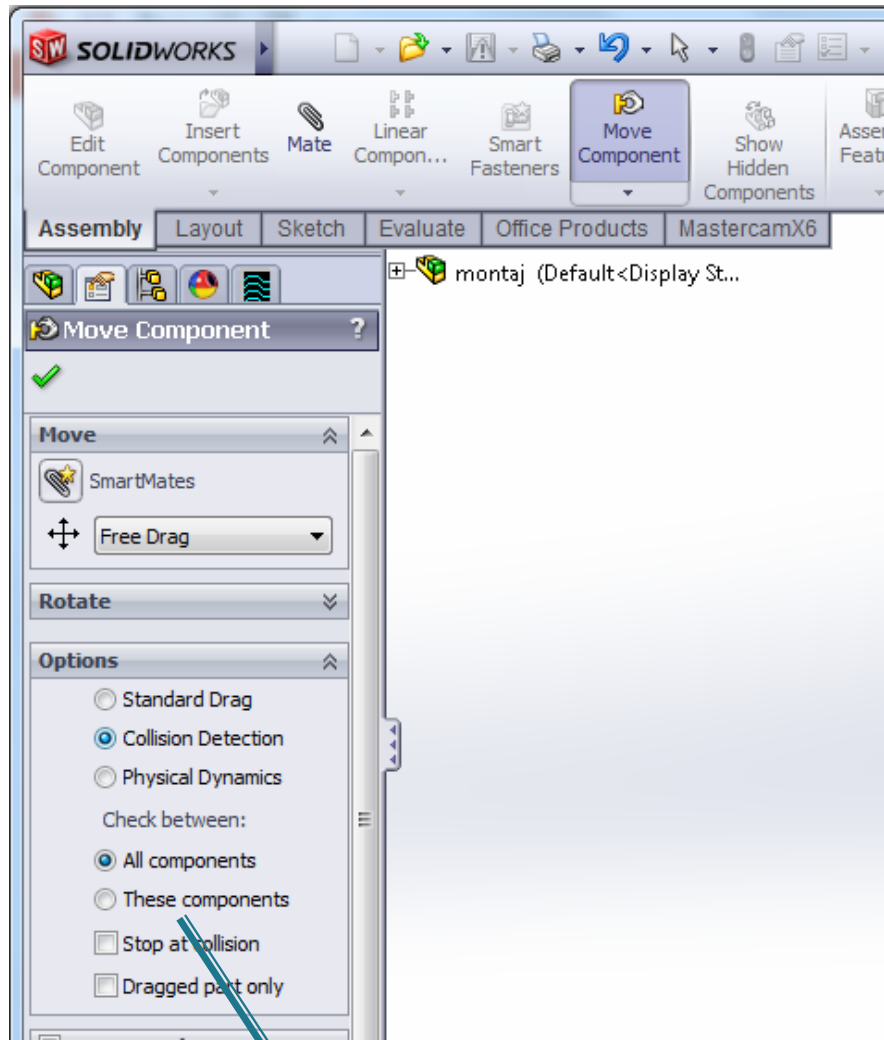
SOLIDWORKS

Edit Component
Insert Components
Mate
Linear Compon...
Smart Fasteners
Move Component
Show Hidden Components
Asser Featu

Assembly | Layout | Sketch | Evaluate | Office Products | MastercamX6

montaj (Default<Display St...

Move Component ?

Move
SmartMates
Free Drag

Rotate

Options
Standard Drag
Collision Detection
Physical Dynamics
Check between:
All components
These components
Stop at collision
Dragged part only